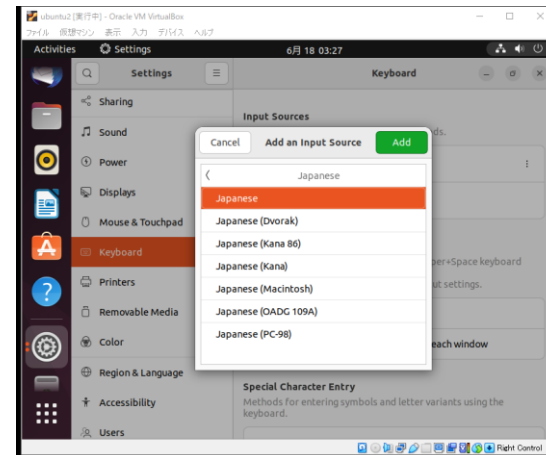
ubuntu2 [実行中] - Oracle VM VirtualBox
ファイル 仮想マシン 表示 入力 デバイス ヘルプ

Activities Settings 6月 18 03:27

Settings

Sharing
Sound
Power
Displays
Mouse & Touchpad
Keyboard
Printers
Removable Media
Color
Region & Language
Accessibility
Users

Keyboard

Input Sources
ds.

per+Space keyboard
ut settings.

each window

Special Character Entry
Methods for entering symbols and letter variants using the keyboard.

Cancel Add an Input Source Add

Japanese

Japanese
Japanese (Dvorak)
Japanese (Kana 86)
Japanese (Kana)
Japanese (Macintosh)
Japanese (OADG 109A)
Japanese (PC-98)

Right Control